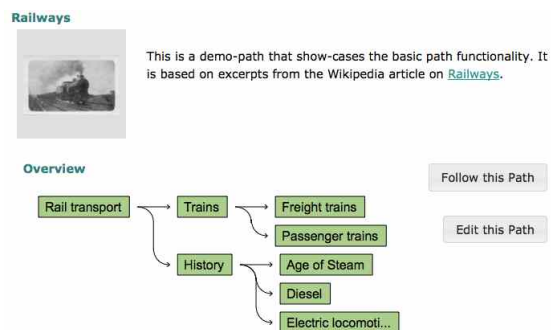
Railways

This is a demo-path that show-cases the basic path functionality. It is based on excerpts from the Wikipedia article on Railways.

Overview

Follow this Path

Edit this Path

Rail transport

Trains

Freight trains

Passenger trains

History

Age of Steam

Diesel

Electric locomoti...